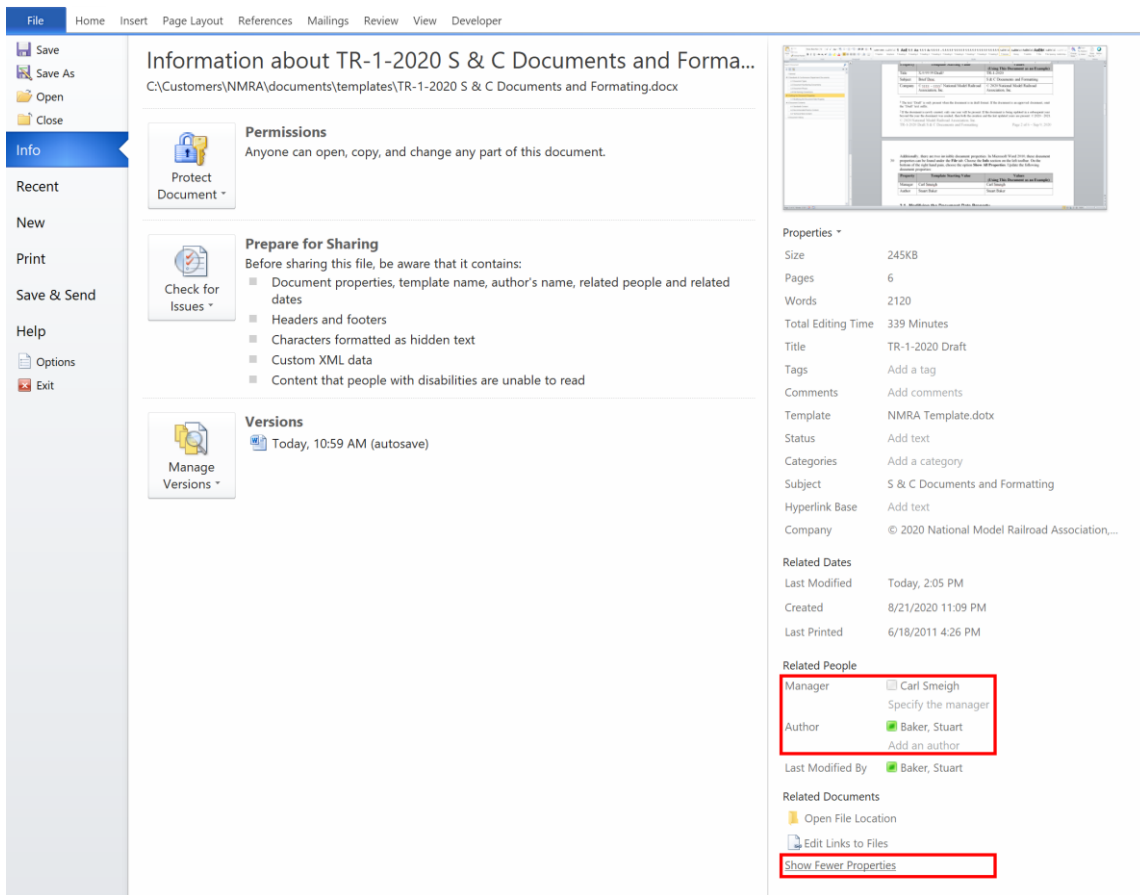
File Home Insert Page Layout References Mailings Review View Developer

Save
Save As
Open
Close
Info
Recent
New
Print
Save & Send
Help
Options
Exit

Information about TR-1-2020 S & C Documents and Forma...
C:\Customers\NMRA\documents\templates\TR-1-2020 S & C Documents and Formating.docx

Protect Document

Permissions
Anyone can open, copy, and change any part of this document.

Check for Issues

Prepare for Sharing
Before sharing this file, be aware that it contains:
Document properties, template name, author's name, related people and related dates
Headers and footers
Characters formatted as hidden text
Custom XML data
Content that people with disabilities are unable to read

Manage Versions

Versions
Today, 10:59 AM (autosave)

Properties
Size 245KB
Pages 6
Words 2120
Total Editing Time 339 Minutes
Title TR-1-2020 Draft
Tags Add a tag
Comments Add comments
Template NMRA Template.dotx
Status Add text
Categories Add a category
Subject S & C Documents and Formatting
Hyperlink Base Add text
Company © 2020 National Model Railroad Association,...

Related Dates
Last Modified Today, 2:05 PM
Created 8/21/2020 11:09 PM
Last Printed 6/18/2011 4:26 PM

Related People
Manager Carl Smeigh
Specify the manager
Author Baker, Stuart
Add an author
Last Modified By Baker, Stuart

Related Documents
Open File Location
Edit Links to Files
Show Fewer Properties